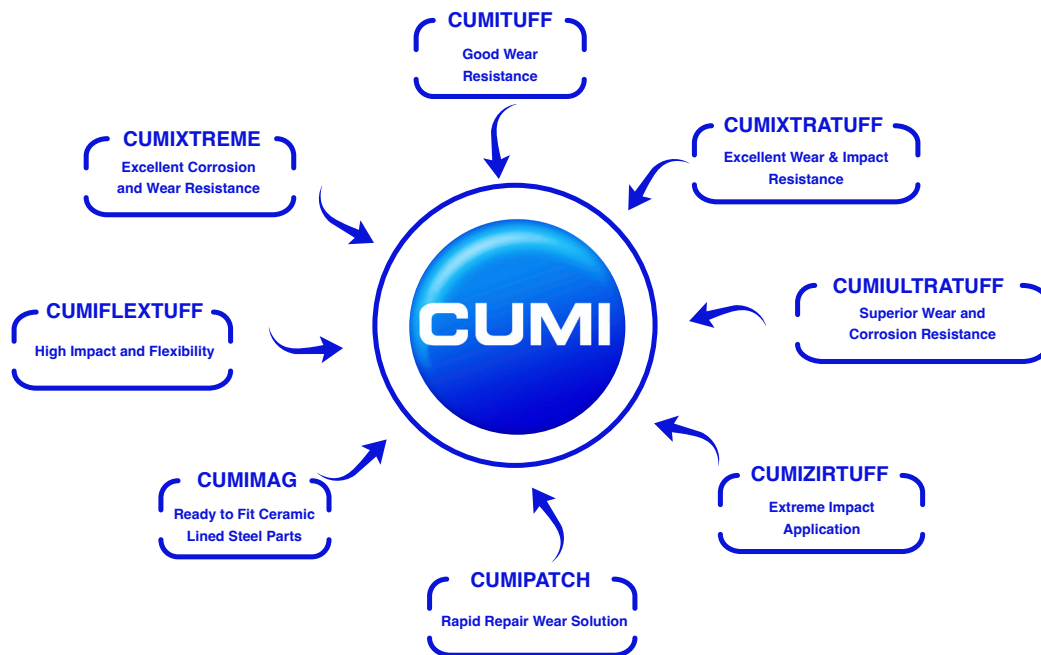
CUMITUFF
Good Wear Resistance

CUMIXTREME
Excellent Corrosion and Wear Resistance

CUMIXTRATUFF
Excellent Wear & Impact Resistance

CUMIFLEXTUFF
High Impact and Flexibility

CUMI

CUMIULTRATUFF
Superior Wear and Corrosion Resistance

CUMIMAG
Ready to Fit Ceramic Lined Steel Parts

CUMIZIRTUFF
Extreme Impact Application

CUMIPATCH
Rapid Repair Wear Solution